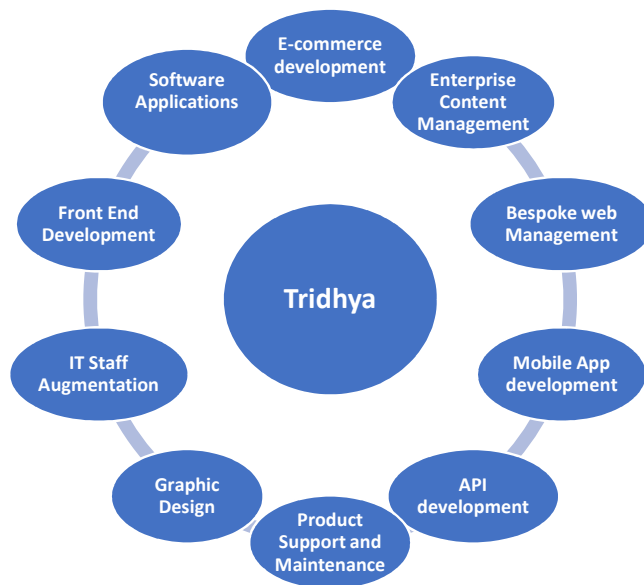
Tridhya

E-commerce development

Enterprise Content Management

Bespoke web Management

Mobile App development

API development

Product Support and Maintenance

Graphic Design

IT Staff Augmentation

Front End Development

Software Applications